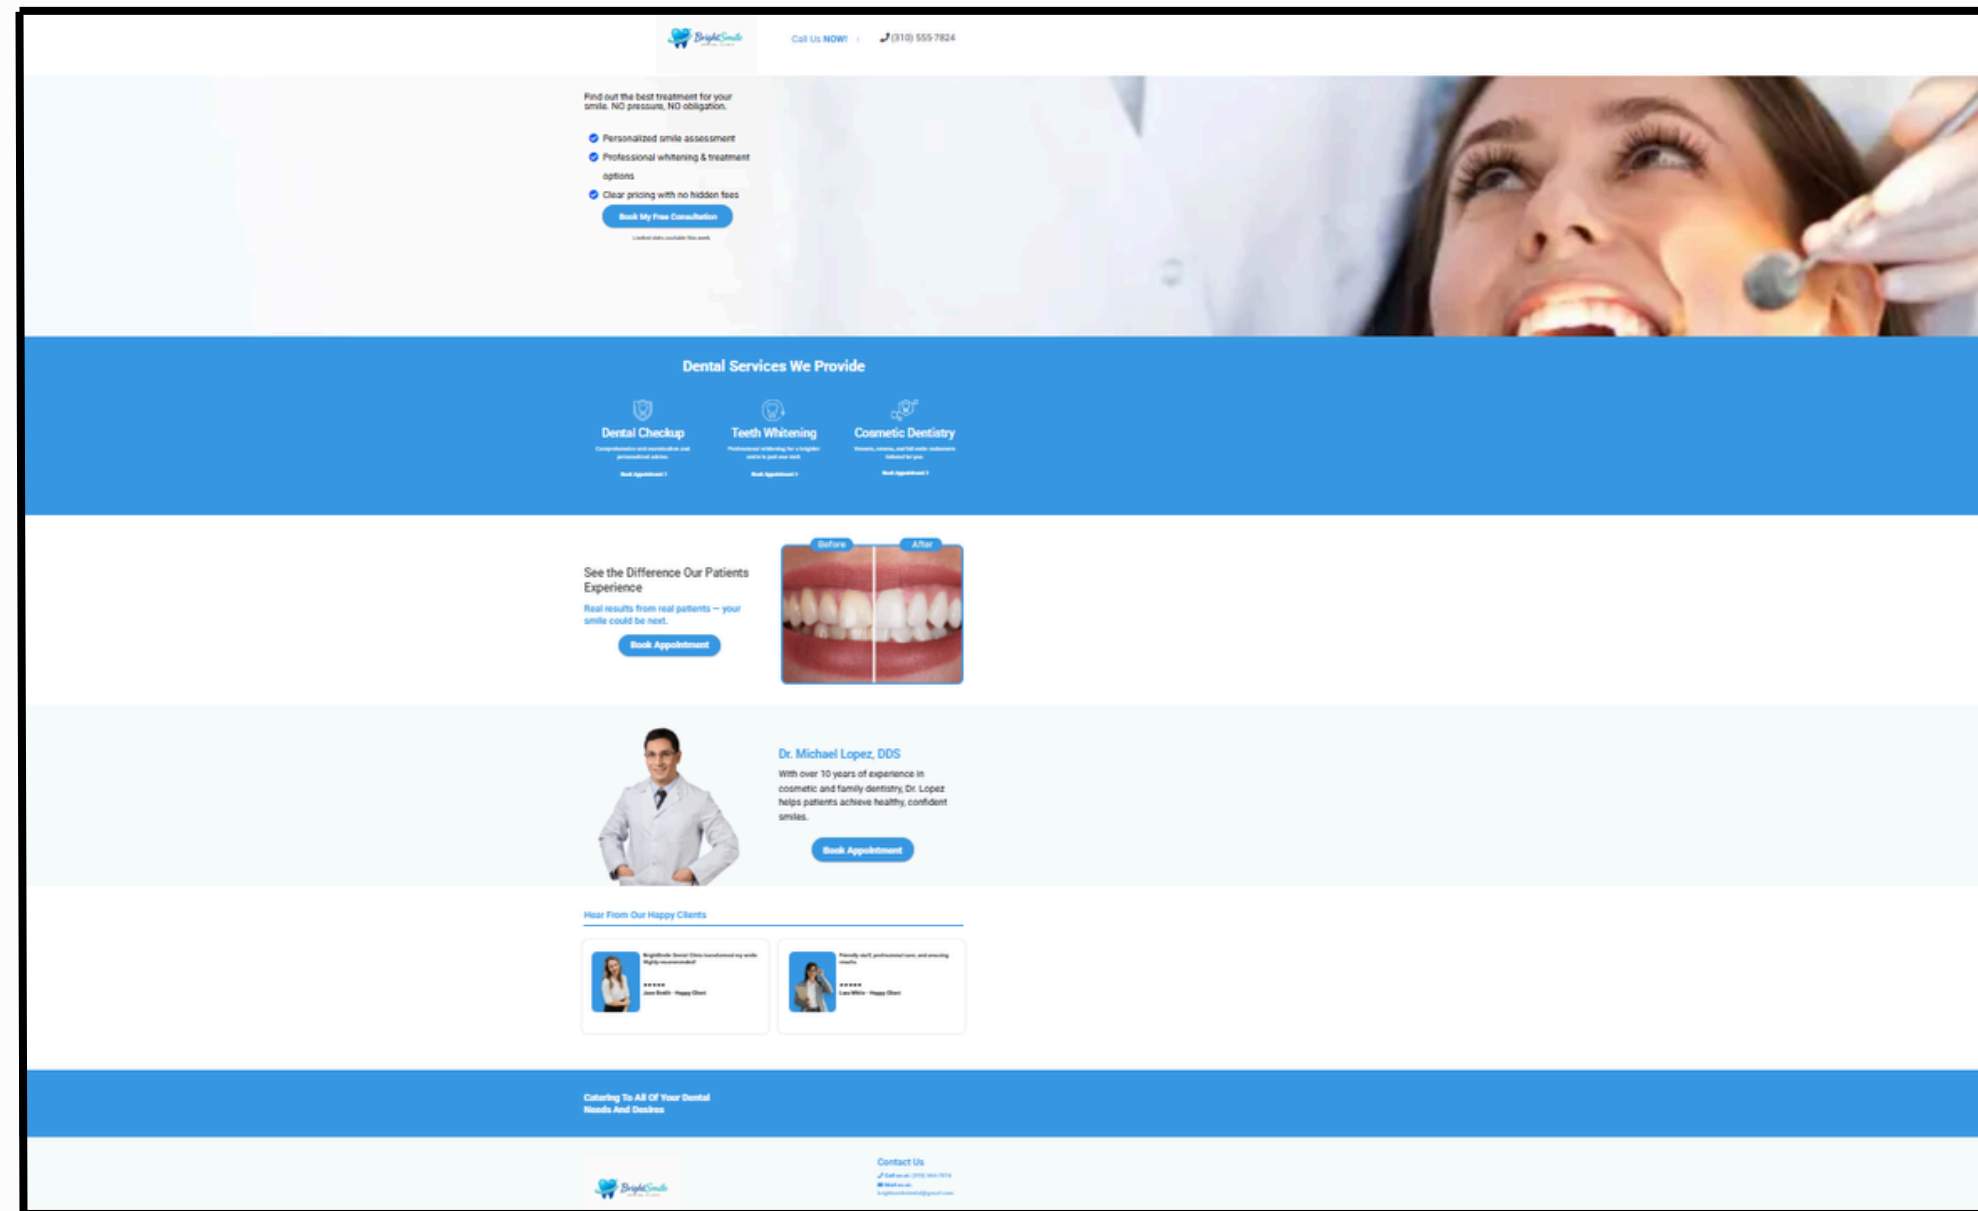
BrightSmile

Call Us NOW! (310) 555-7824

Find out the best treatment for your smile. NO pressure, NO obligation.

Personalized smile assessment
Professional whitening & treatment options
Clear pricing with no hidden fees

Book My Free Consultation

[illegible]

Dental Services We Provide

Dental Checkup
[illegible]
Book Appointment ›

Teeth Whitening
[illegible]
Book Appointment ›

Cosmetic Dentistry
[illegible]
Book Appointment ›

See the Difference Our Patients Experience

Real results from real patients — your smile could be next.

Book Appointment

Before

After

Dr. Michael Lopez, DDS

With over 10 years of experience in cosmetic and family dentistry, Dr. Lopez helps patients achieve healthy, confident smiles.

Book Appointment

Hear From Our Happy Clients

BrightSmile Dental Clinic transformed my smile. Highly recommended!
★★★★★
Jane Smith - Happy Client

Friendly staff, professional care, and amazing results.
★★★★★
Lisa White - Happy Client

Catering To All Of Your Dental Needs And Desires

BrightSmile

Contact Us
Call us at: (310) 555-7824
Mail us at:
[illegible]